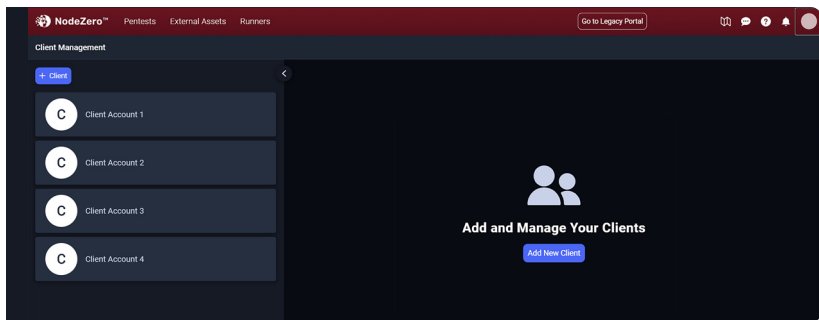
NodeZero™ Pentests External Assets Runners

Go to Legacy Portal

Client Management

+ Client

C Client Account 1

C Client Account 2

C Client Account 3

C Client Account 4

Add and Manage Your Clients

Add New Client